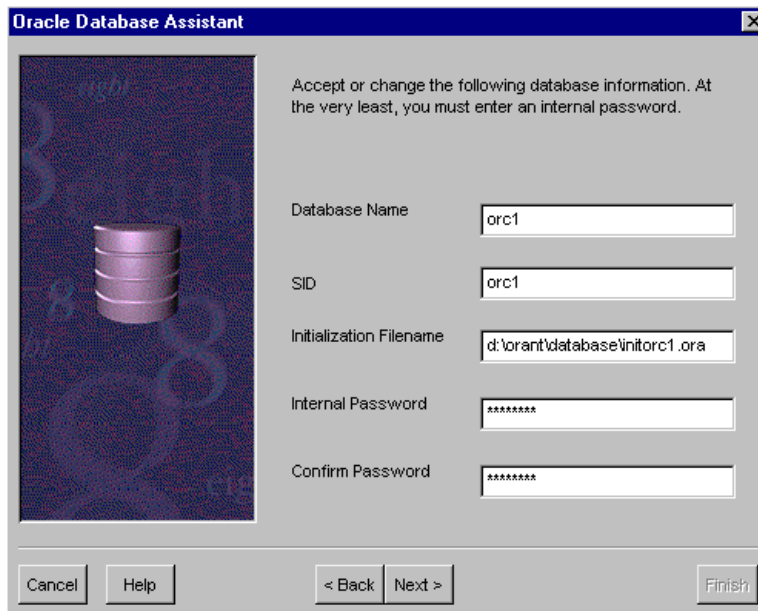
Oracle Database Assistant

Accept or change the following database information. At the very least, you must enter an internal password.

Database Name orc1

SID orc1

Initialization Filename d:\orant\database\initorc1.ora

Internal Password ********

Confirm Password ********

Cancel Help < Back Next > Finish